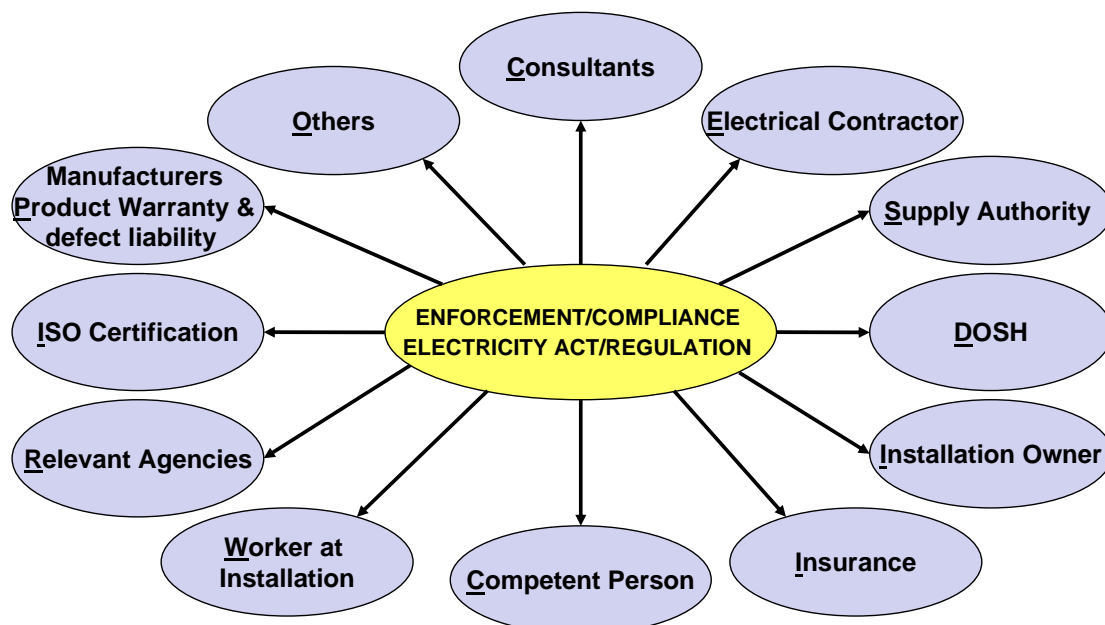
Consultants

Others

Electrical Contractor

Manufacturers Product Warranty & defect liability

Supply Authority

ENFORCEMENT/COMPLIANCE ELECTRICITY ACT/REGULATION

ISO Certification

DOSH

Relevant Agencies

Installation Owner

Worker at Installation

Competent Person

Insurance